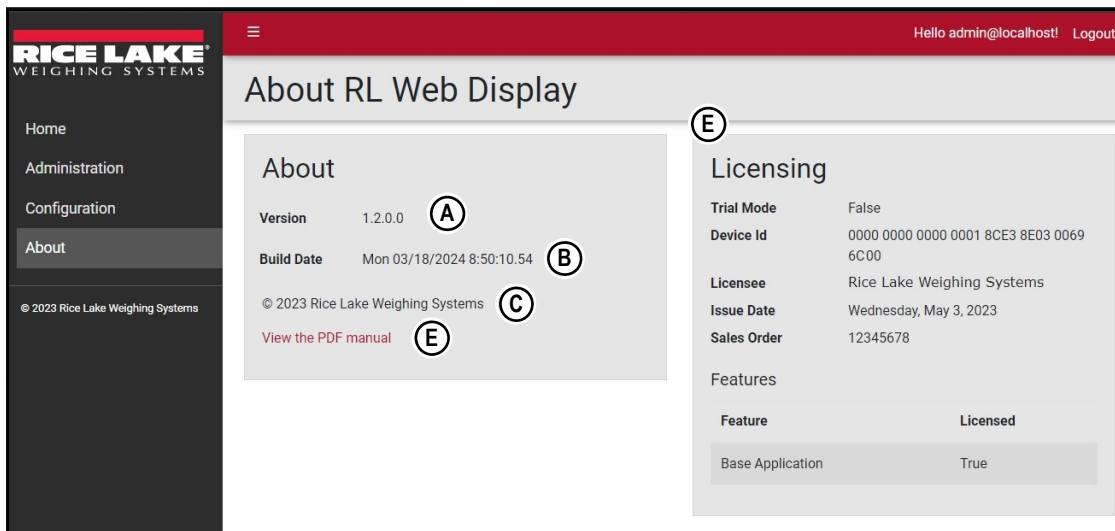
RICE LAKE
WEIGHING SYSTEMS

Home
Administration
Configuration
About

© 2023 Rice Lake Weighing Systems

≡

Hello admin@localhost! Logout

About RL Web Display

E

About

Version 1.2.0.0 A

Build Date Mon 03/18/2024 8:50:10.54 B

© 2023 Rice Lake Weighing Systems C

View the PDF manual E

Licensing

Trial Mode False
Device Id 0000 0000 0000 0001 8CE3 8E03 0069 6C00
Licensee Rice Lake Weighing Systems
Issue Date Wednesday, May 3, 2023
Sales Order 12345678

Features

| Feature | Licensed |
|---|---|
| Base Application | True |